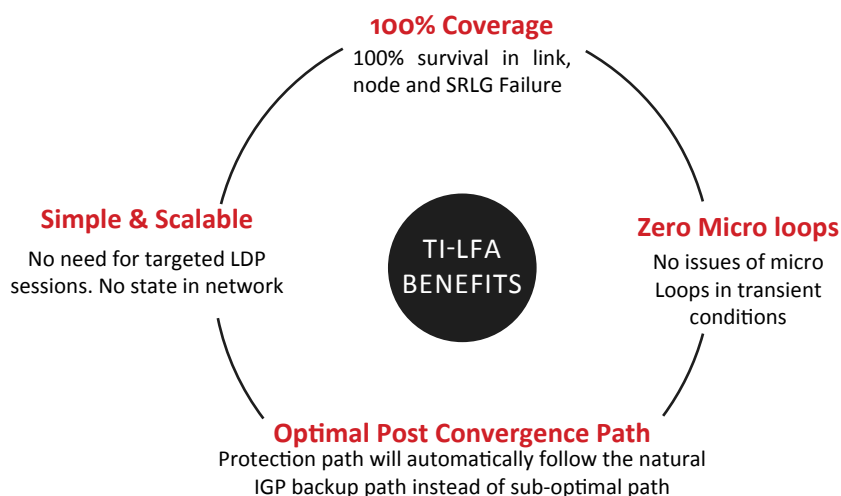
100% Coverage
100% survival in link, node and SRLG Failure

Simple & Scalable
No need for targeted LDP sessions. No state in network

TI-LFA BENEFITS

Zero Micro loops
No issues of micro Loops in transient conditions

Optimal Post Convergence Path
Protection path will automatically follow the natural IGP backup path instead of sub-optimal path